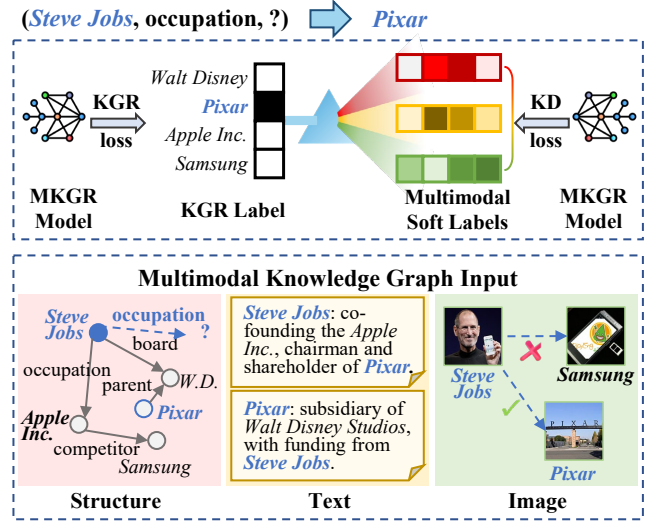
(Steve Jobs, occupation, ?) Pixar

KGR loss

Walt Disney
Pixar
Apple Inc.
Samsung

KD loss

MKGR Model

KGR Label

Multimodal Soft Labels

MKGR Model

Multimodal Knowledge Graph Input

Steve Jobs
occupation
?
board
occupation
parent
W.D.
Pixar
Apple Inc.
competitor
Samsung

Steve Jobs: co-founding the Apple Inc., chairman and shareholder of Pixar.

Pixar: subsidiary of Walt Disney Studios, with funding from Steve Jobs.

Steve Jobs
Samsung
PIXAR
Pixar

Structure

Text

Image